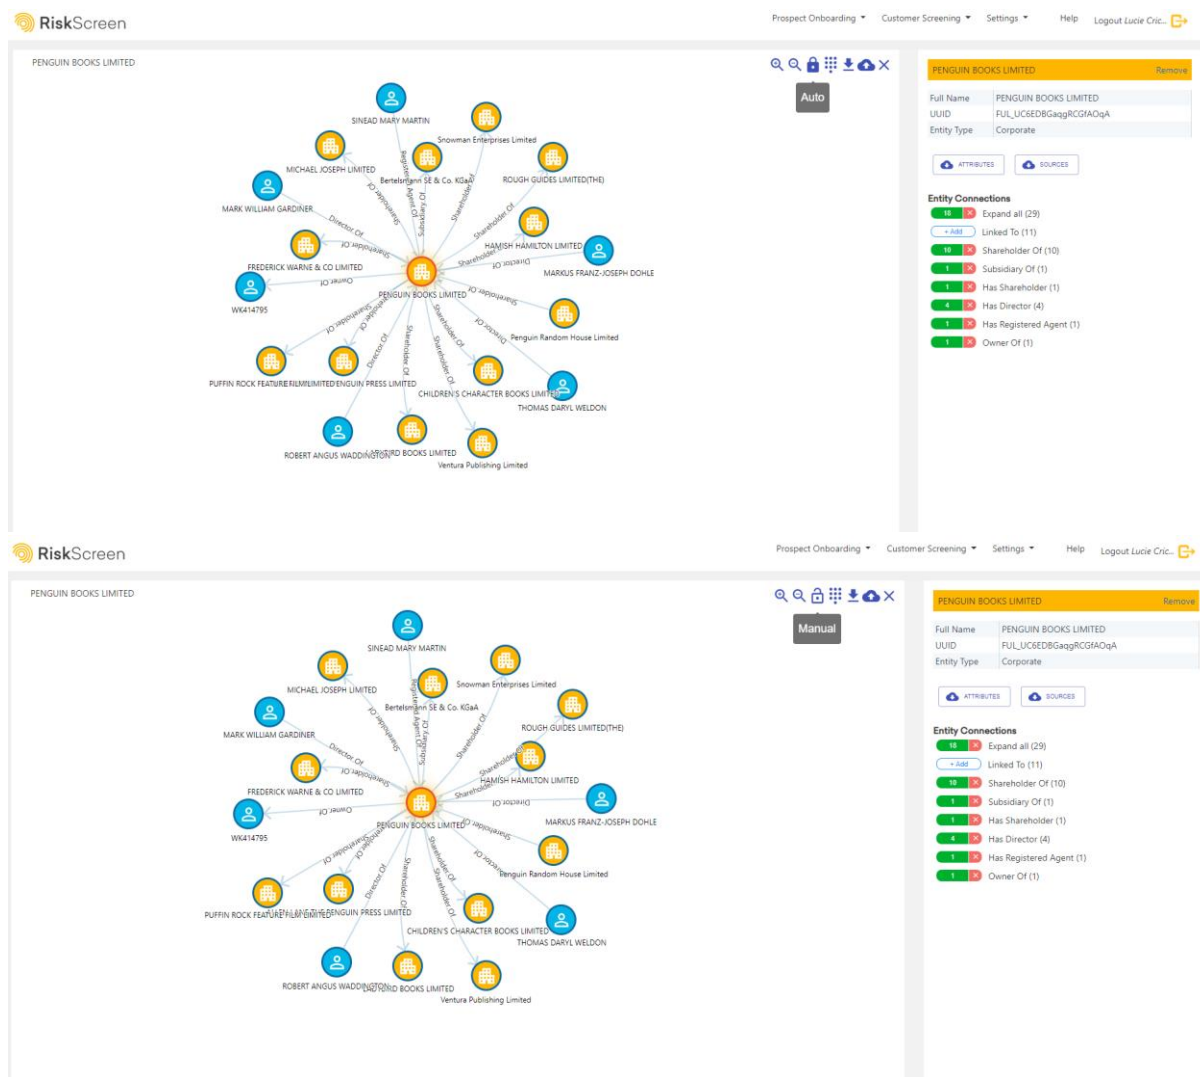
RiskScreen

Prospect Onboarding ▾ Customer Screening ▾ Settings ▾ Help Logout Lucie Cric...

PENGUIN BOOKS LIMITED

Auto

SINEAD MARY MARTIN
Snowman Enterprises Limited
MICHAEL JOSEPH LIMITED
Bertelsmann SE & Co. KGaA
ROUGH GUIDES LIMITED(THE)
MARK WILLIAM GARDINER
Director Of
Shareholder Of
Registered Agent Of
Shareholder Of
HAMISH HAMILTON LIMITED
FREDERICK WARNE & CO LIMITED
Director Of
MARKUS FRANZ-JOSEPH DOHLE
Owner Of
WK414795
PENGUIN BOOKS LIMITED
Shareholder Of
Director Of
Penguin Random House Limited
PUFFIN ROCK FEATURE FILM LIMITED
PENGUIN PRESS LIMITED
CHILDREN'S CHARACTER BOOKS LIMITED
THOMAS DARYL WELDON
ROBERT ANGUS WADDINGTON
LADYBIRD BOOKS LIMITED
Ventura Publishing Limited

PENGUIN BOOKS LIMITED Remove

| Full Name | PENGUIN BOOKS LIMITED |
|---|---|
| UUID | FUL_UC6EDBGaqgRCGfAOqA |
| Entity Type | Corporate |

ATTRIBUTES SOURCES

Entity Connections
10 Expand all (29)
+ Add Linked To (11)
10 Shareholder Of (10)
1 Subsidiary Of (1)
1 Has Shareholder (1)
4 Has Director (4)
1 Has Registered Agent (1)
1 Owner Of (1)

RiskScreen

Prospect Onboarding ▾ Customer Screening ▾ Settings ▾ Help Logout Lucie Cric...

PENGUIN BOOKS LIMITED

Manual

SINEAD MARY MARTIN
Snowman Enterprises Limited
MICHAEL JOSEPH LIMITED
Bertelsmann SE & Co. KGaA
ROUGH GUIDES LIMITED(THE)
MARK WILLIAM GARDINER
Director Of
Shareholder Of
Registered Agent Of
Shareholder Of
HAMISH HAMILTON LIMITED
FREDERICK WARNE & CO LIMITED
Director Of
MARKUS FRANZ-JOSEPH DOHLE
Owner Of
WK414795
PENGUIN BOOKS LIMITED
Shareholder Of
Director Of
Penguin Random House Limited
PUFFIN ROCK FEATURE FILM LIMITED
PENGUIN PRESS LIMITED
CHILDREN'S CHARACTER BOOKS LIMITED
THOMAS DARYL WELDON
ROBERT ANGUS WADDINGTON
LADYBIRD BOOKS LIMITED
Ventura Publishing Limited

PENGUIN BOOKS LIMITED Remove

| Full Name | PENGUIN BOOKS LIMITED |
|---|---|
| UUID | FUL_UC6EDBGaqgRCGfAOqA |
| Entity Type | Corporate |

ATTRIBUTES SOURCES

Entity Connections
18 Expand all (29)
+ Add Linked To (11)
10 Shareholder Of (10)
1 Subsidiary Of (1)
1 Has Shareholder (1)
4 Has Director (4)
1 Has Registered Agent (1)
1 Owner Of (1)